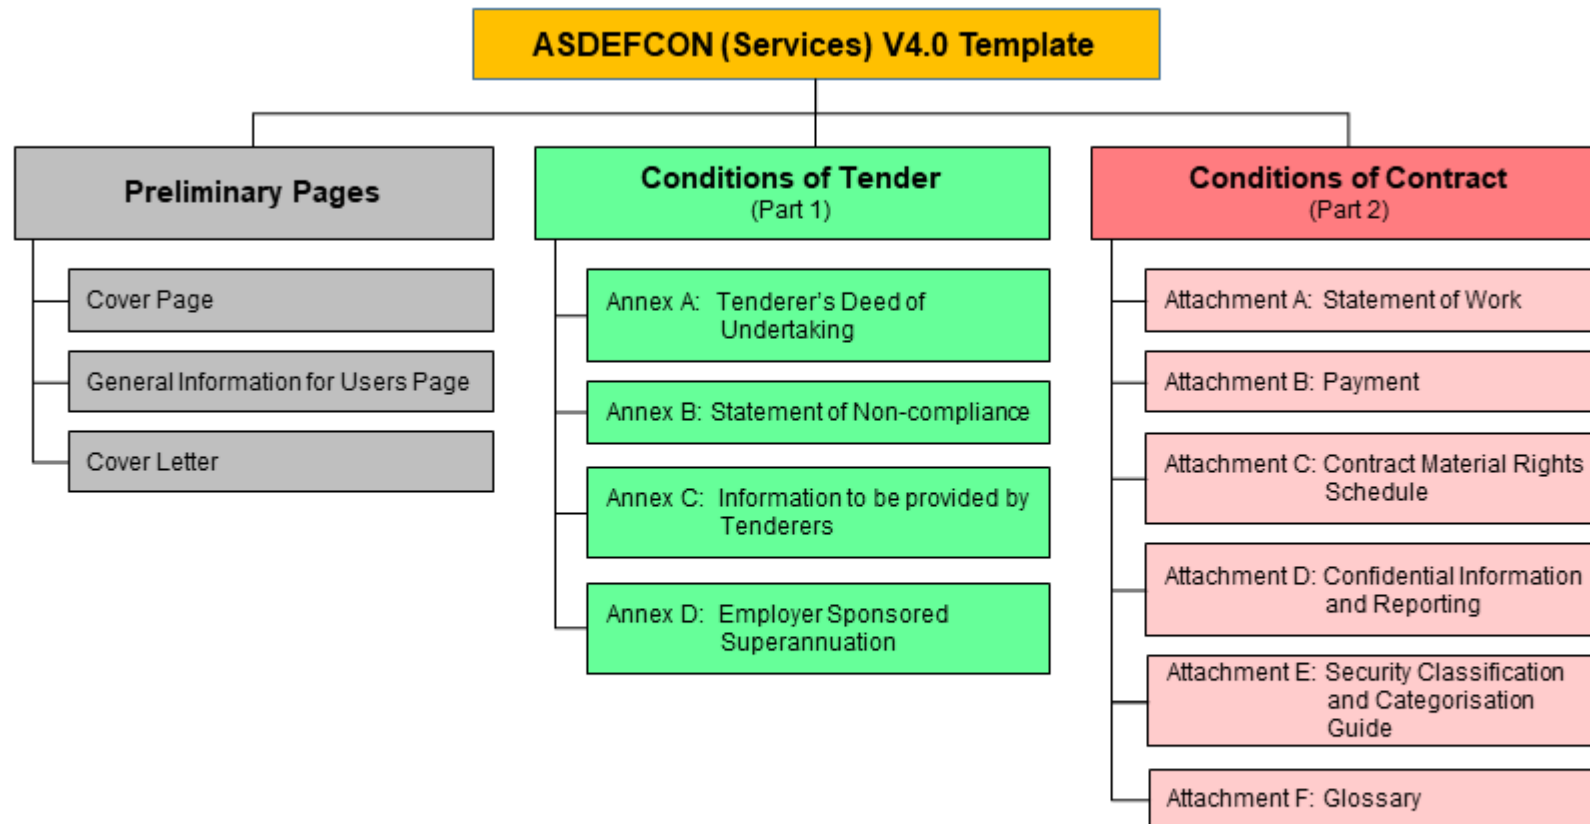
ASDEFCON (Services) V4.0 Template

Preliminary Pages

Cover Page

General Information for Users Page

Cover Letter

Conditions of Tender
(Part 1)

Annex A: Tenderer's Deed of Undertaking

Annex B: Statement of Non-compliance

Annex C: Information to be provided by Tenderers

Annex D: Employer Sponsored Superannuation

Conditions of Contract
(Part 2)

Attachment A: Statement of Work

Attachment B: Payment

Attachment C: Contract Material Rights Schedule

Attachment D: Confidential Information and Reporting

Attachment E: Security Classification and Categorisation Guide

Attachment F: Glossary